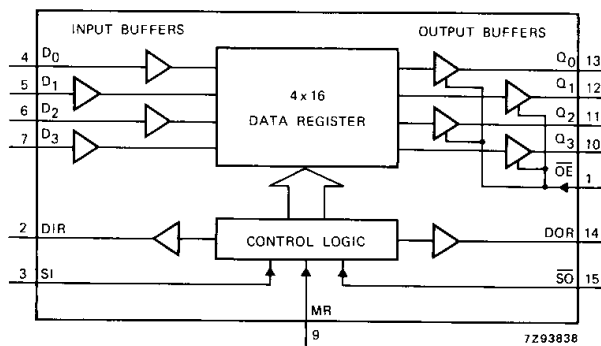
INPUT BUFFERS

OUTPUT BUFFERS

4 $D_0$

5 $D_1$

6 $D_2$

7 $D_3$

4 x 16

DATA REGISTER

$Q_0$ 13

$Q_1$ 12

$Q_2$ 11

$Q_3$ 10

$\overline{OE}$ 1

2 DIR

CONTROL LOGIC

DOR 14

3 SI

$\overline{SO}$ 15

MR

9

7Z93838